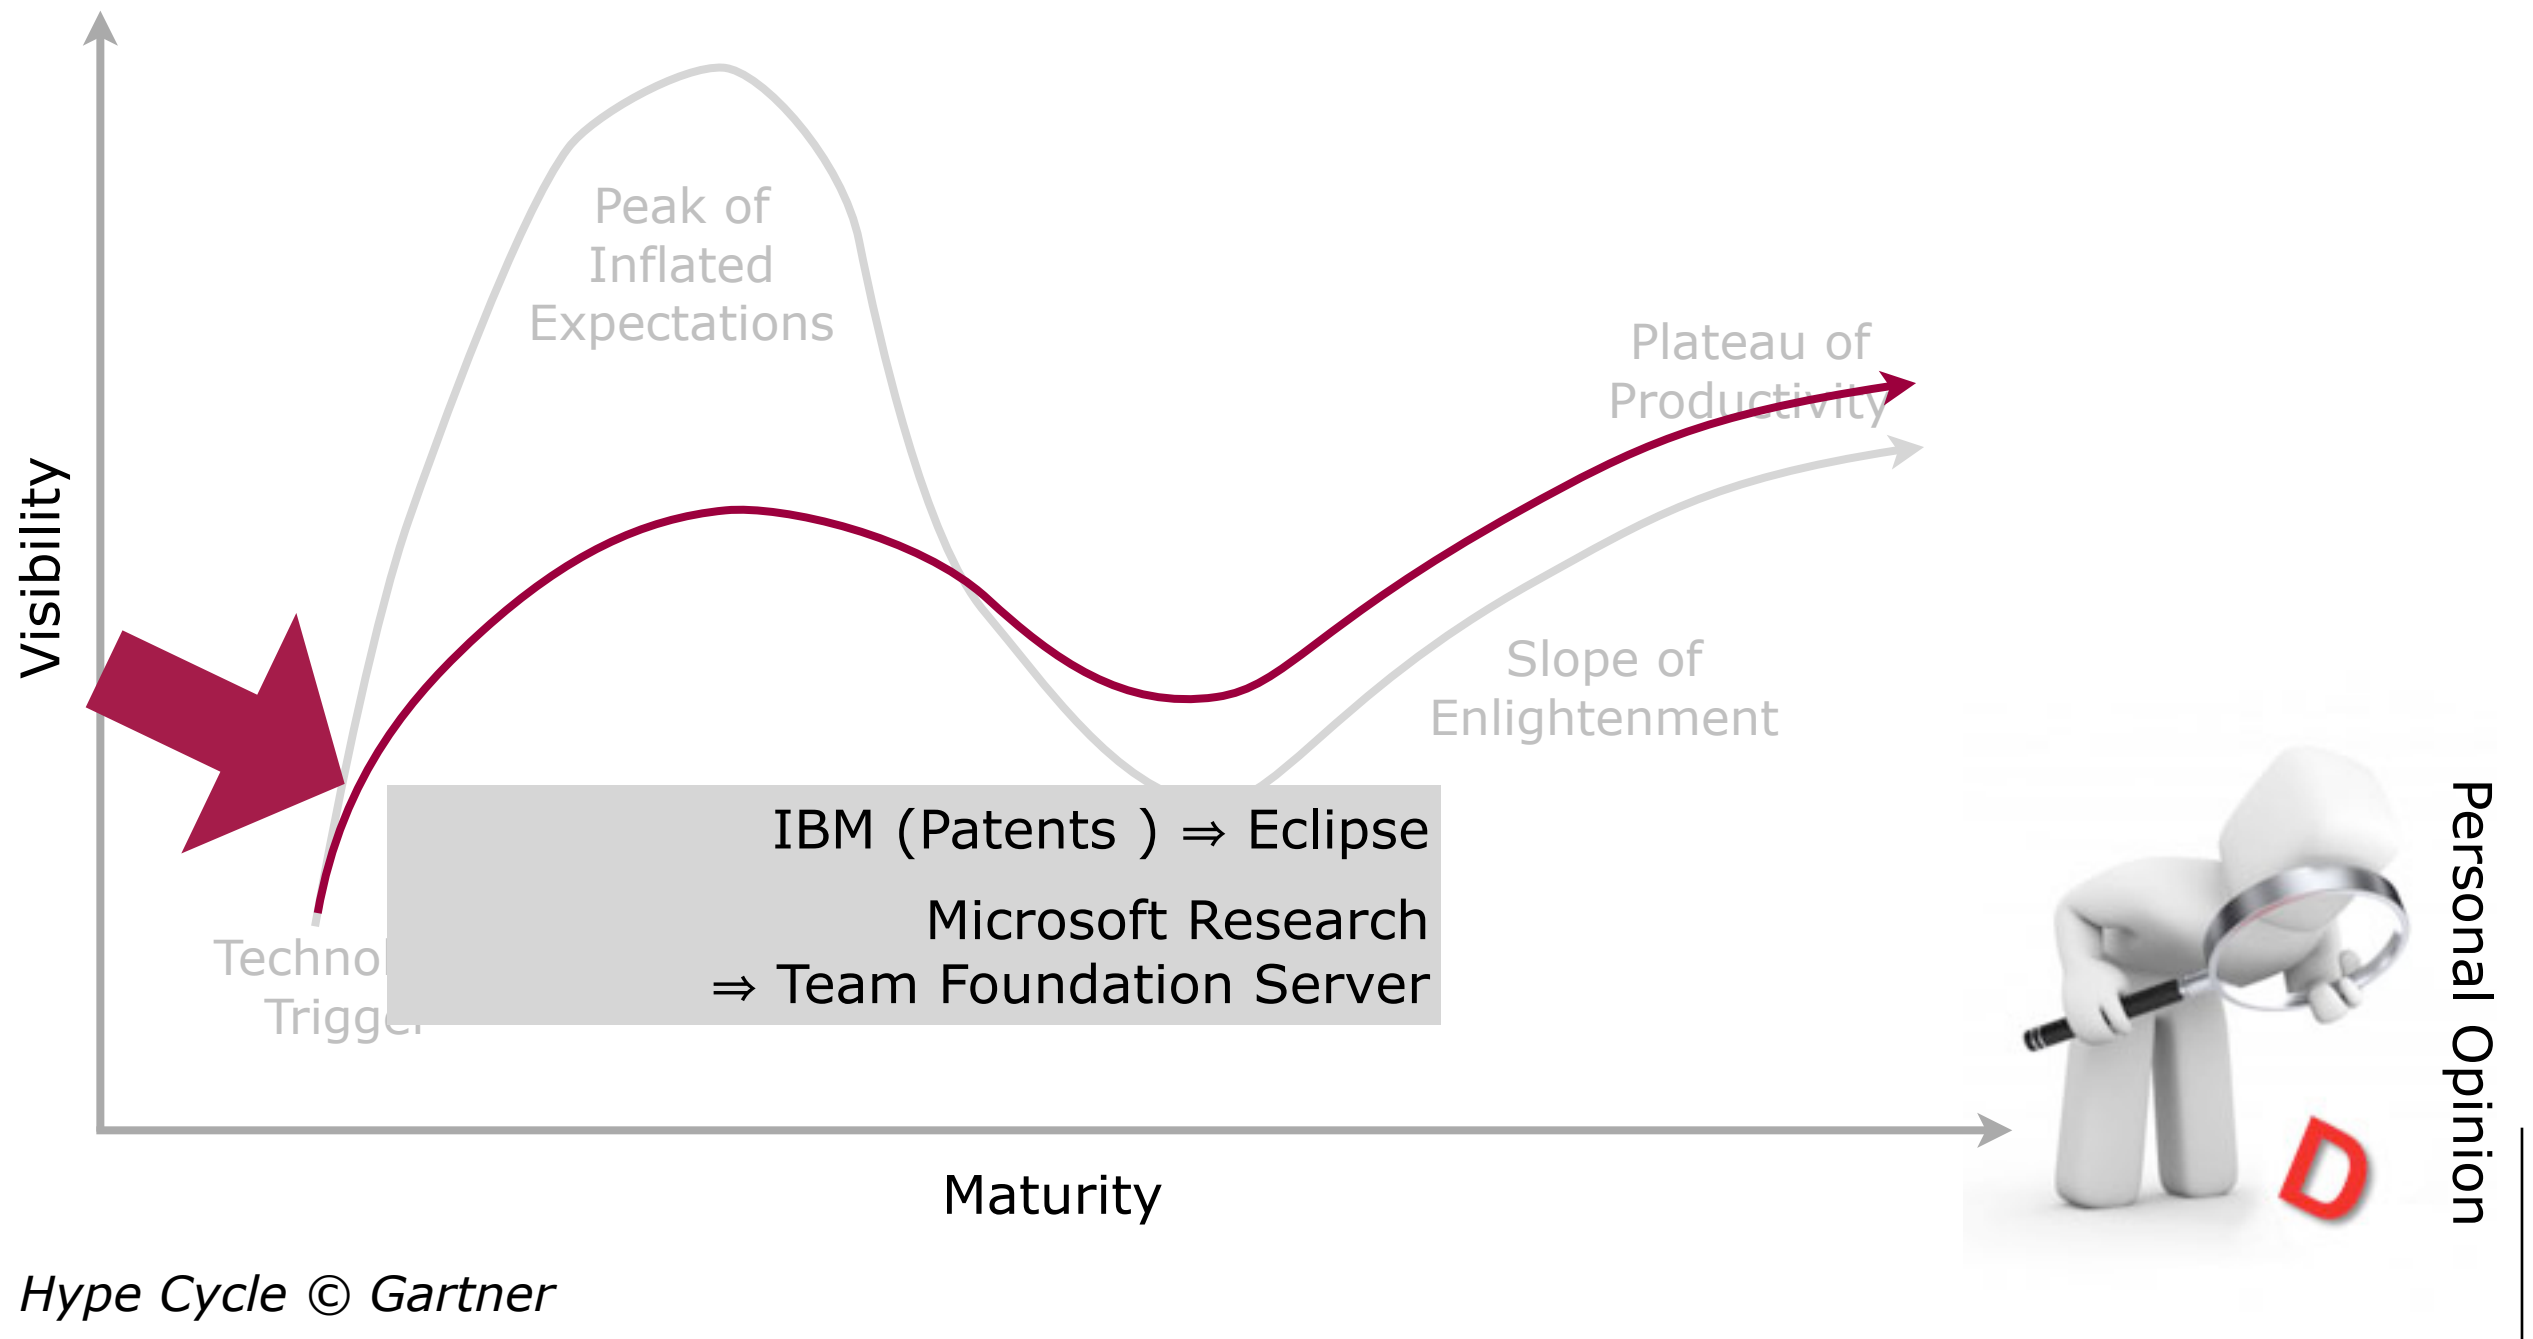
Visibility

Peak of Inflated Expectations

Plateau of Productivity

Slope of Enlightenment

Technol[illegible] Trigg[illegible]

IBM (Patents ) ⇒ Eclipse

Microsoft Research ⇒ Team Foundation Server

Maturity

D

Personal Opinion

*Hype Cycle © Gartner*